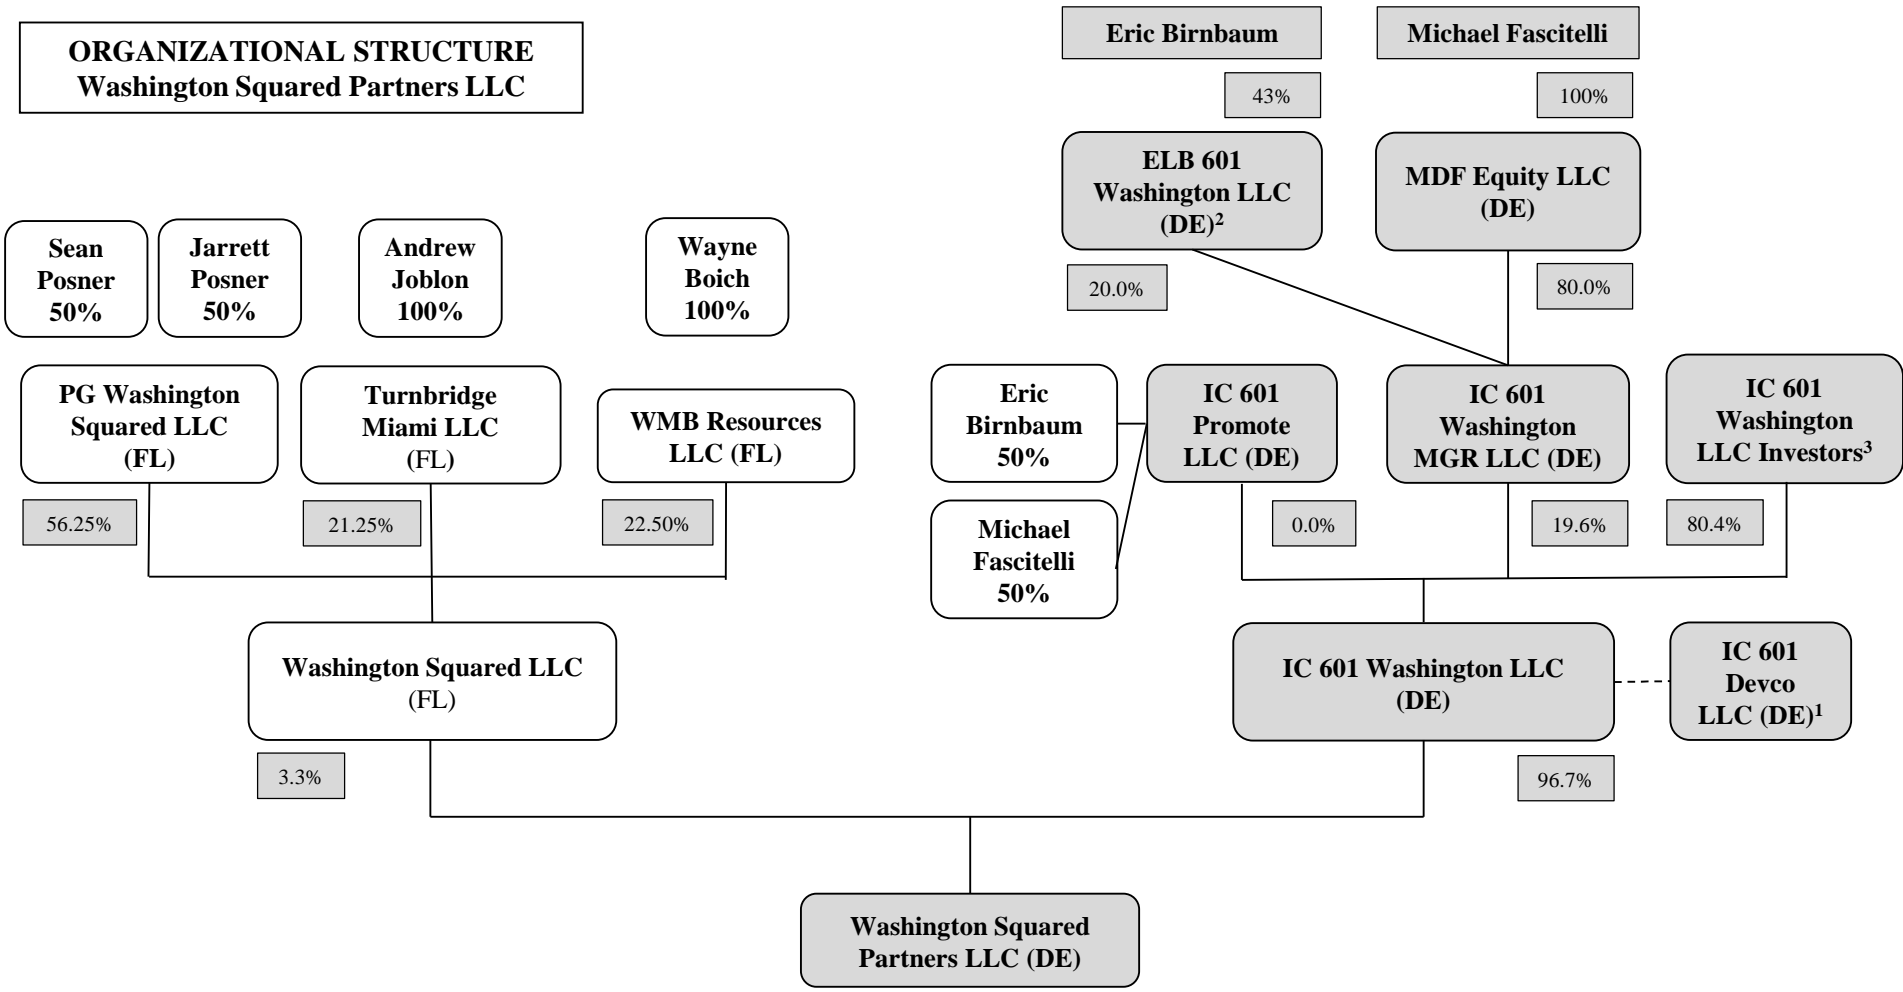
ORGANIZATIONAL STRUCTURE
Washington Squared Partners LLC

Eric Birnbaum

43%

ELB 601 Washington LLC (DE)$^2$

20.0%

Michael Fascitelli

100%

MDF Equity LLC (DE)

80.0%

Sean Posner 50%

Jarrett Posner 50%

Andrew Joblon 100%

Wayne Boich 100%

PG Washington Squared LLC (FL)

56.25%

Turnbridge Miami LLC (FL)

21.25%

WMB Resources LLC (FL)

22.50%

Washington Squared LLC (FL)

3.3%

Eric Birnbaum 50%

Michael Fascitelli 50%

IC 601 Promote LLC (DE)

0.0%

IC 601 Washington MGR LLC (DE)

19.6%

IC 601 Washington LLC Investors$^3$

80.4%

IC 601 Washington LLC (DE)

96.7%

IC 601 Devco LLC (DE)$^1$

Washington Squared Partners LLC (DE)